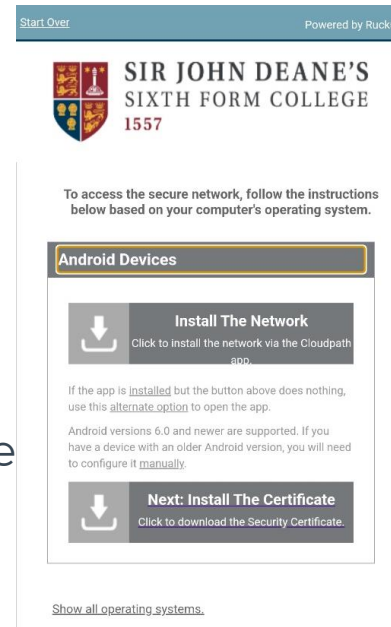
Start Over

Powered by Ruck

SIR JOHN DEANE'S
SIXTH FORM COLLEGE
1557

To access the secure network, follow the instructions below based on your computer's operating system.

Android Devices

Install The Network
Click to install the network via the Cloudpath app.

If the app is installed but the button above does nothing, use this alternate option to open the app.

Android versions 6.0 and newer are supported. If you have a device with an older Android version, you will need to configure it manually.

Next: Install The Certificate
Click to download the Security Certificate.

Show all operating systems.